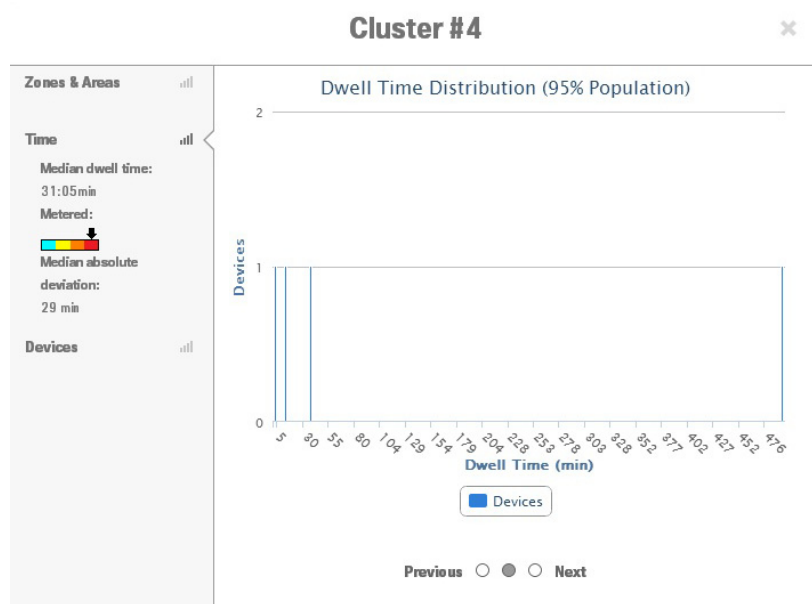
Cluster #4

×

Zones & Areas

Time

Median dwell time:
31:05min
Metered:

Median absolute deviation:
29 min

Devices

Dwell Time Distribution (95% Population)

2

1

0

Devices

5 30 55 80 104 129 154 179 204 228 253 278 303 328 352 377 402 427 452 476

Dwell Time (min)

Devices

Previous Next